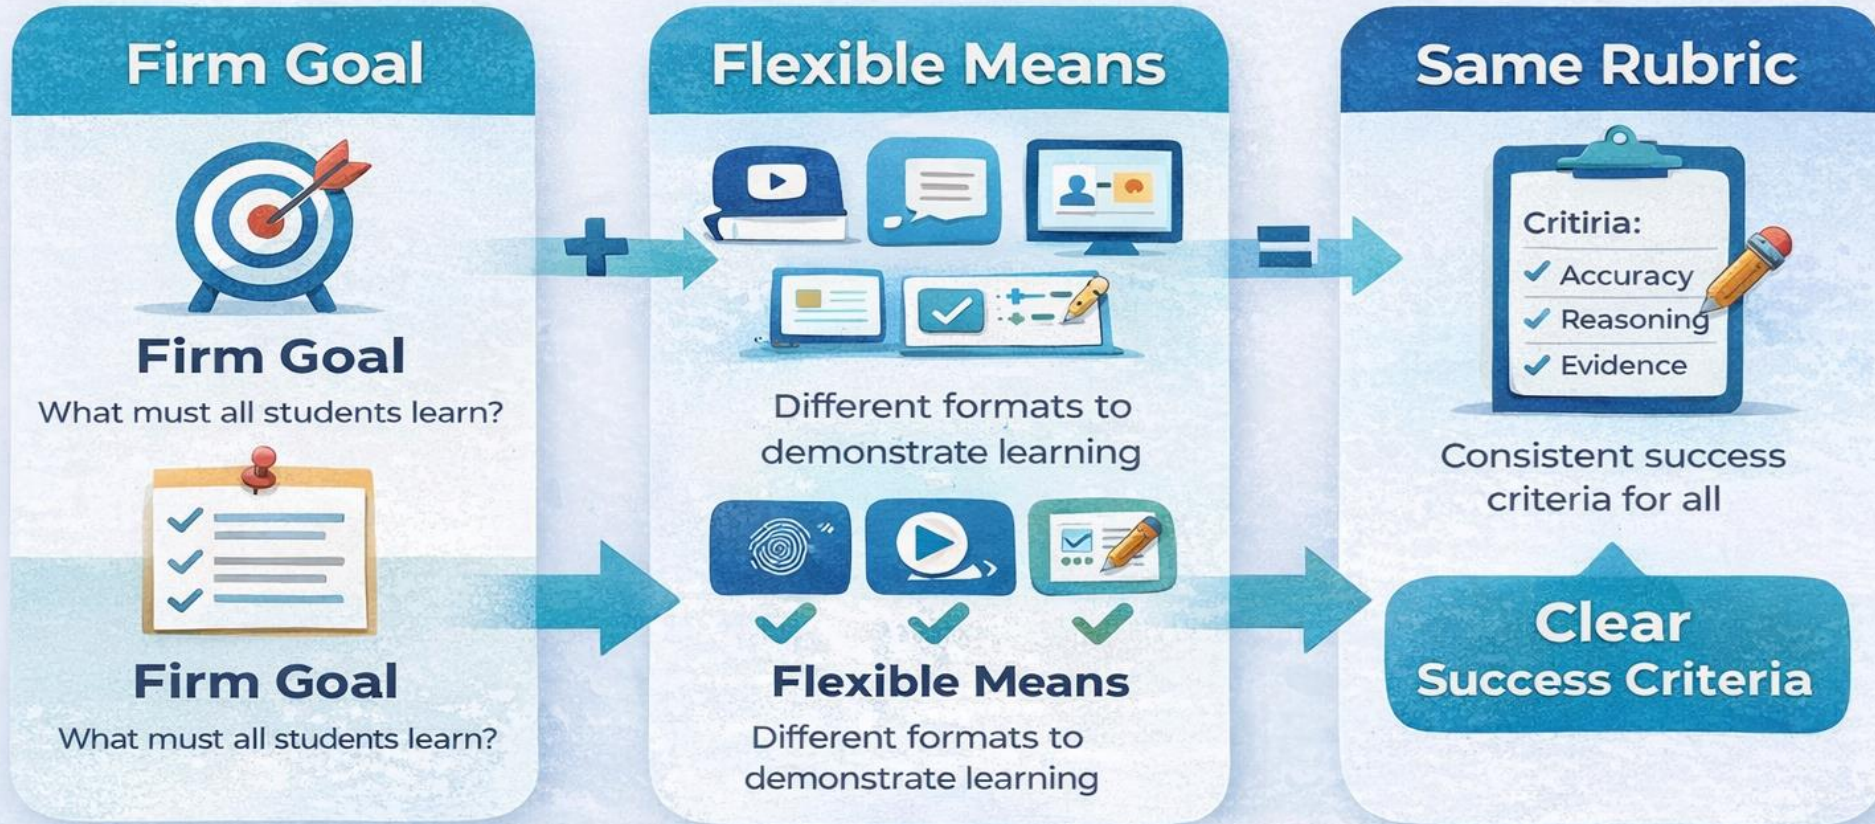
Firm Goal

Firm Goal

What must all students learn?

Firm Goal

What must all students learn?

Flexible Means

Different formats to demonstrate learning

Flexible Means

Different formats to demonstrate learning

Same Rubric

Critiria:

Accuracy

Reasoning

Evidence

Consistent success criteria for all

Clear Success Criteria